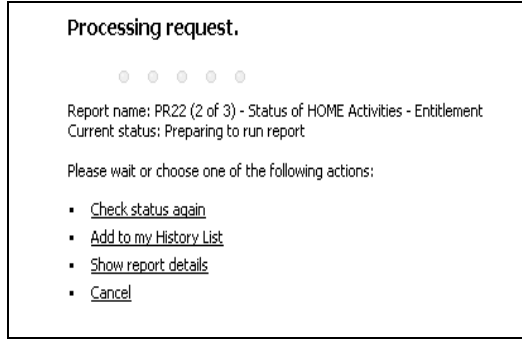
Processing request.

Report name: PR22 (2 of 3) - Status of HOME Activities - Entitlement
Current status: Preparing to run report

Please wait or choose one of the following actions:

- Check status again
- Add to my History List
- Show report details
- Cancel